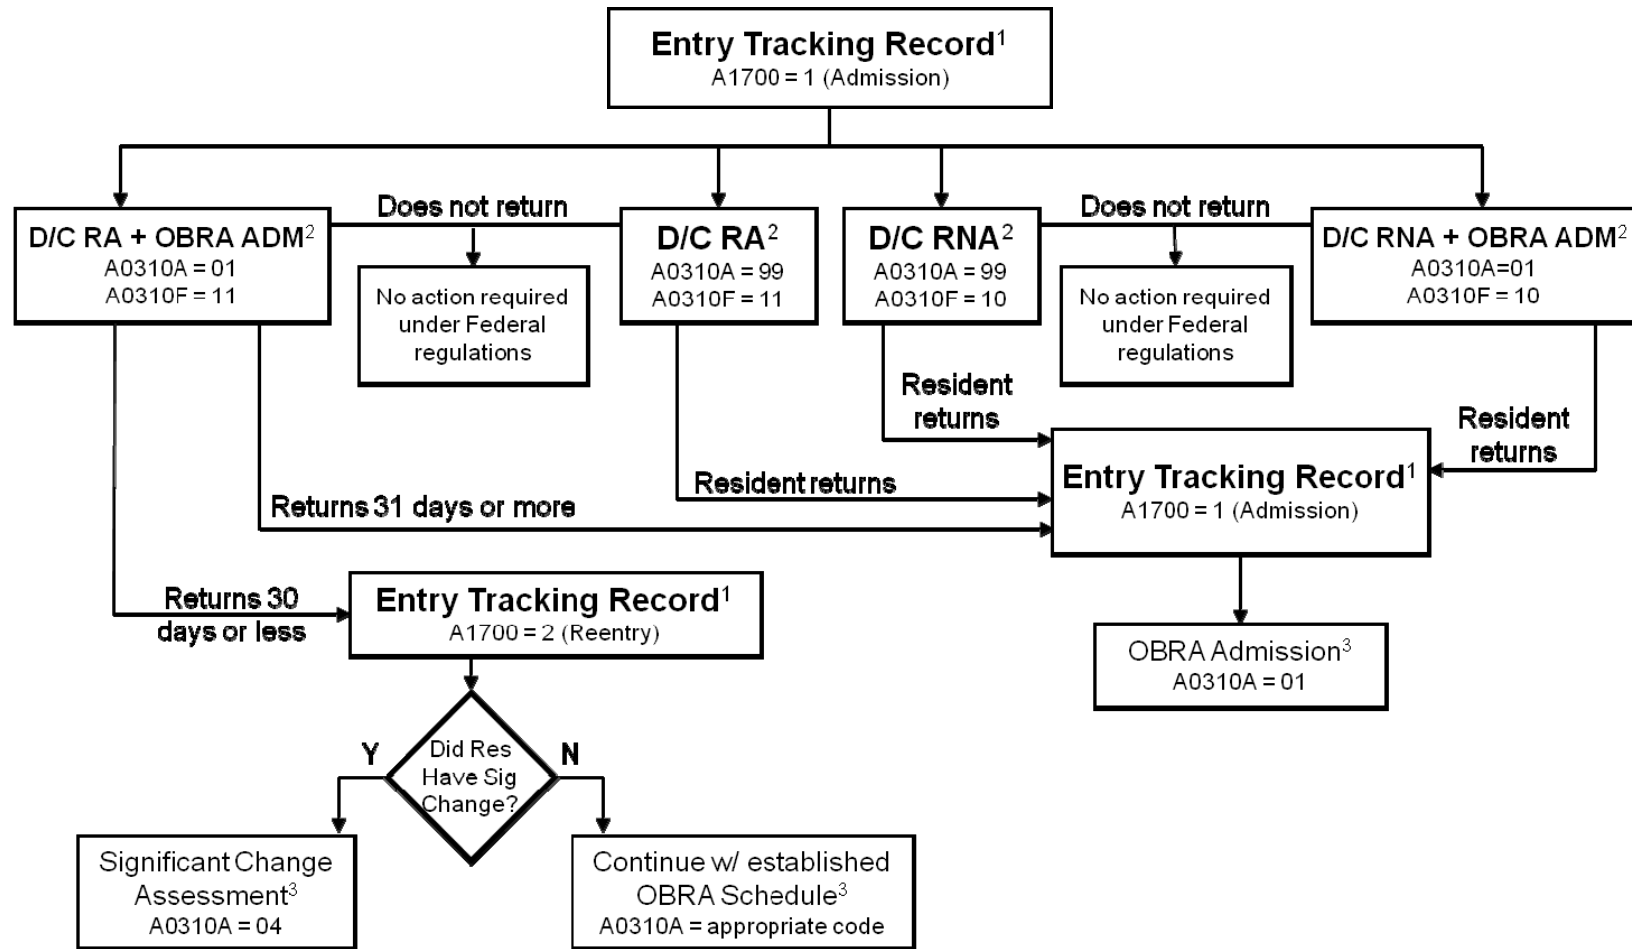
Entry Tracking Record$^1$
A1700 = 1 (Admission)

D/C RA + OBRA ADM$^2$
A0310A = 01
A0310F = 11

Does not return

No action required under Federal regulations

D/C RA$^2$
A0310A = 99
A0310F = 11

D/C RNA$^2$
A0310A = 99
A0310F = 10

Does not return

No action required under Federal regulations

D/C RNA + OBRA ADM$^2$
A0310A=01
A0310F = 10

Resident returns

Resident returns

Resident returns

Returns 31 days or more

Entry Tracking Record$^1$
A1700 = 1 (Admission)

Returns 30 days or less

Entry Tracking Record$^1$
A1700 = 2 (Reentry)

OBRA Admission$^3$
A0310A = 01

Y

Did Res Have Sig Change?

N

Significant Change Assessment$^3$
A0310A = 04

Continue w/ established OBRA Schedule$^3$
A0310A = appropriate code